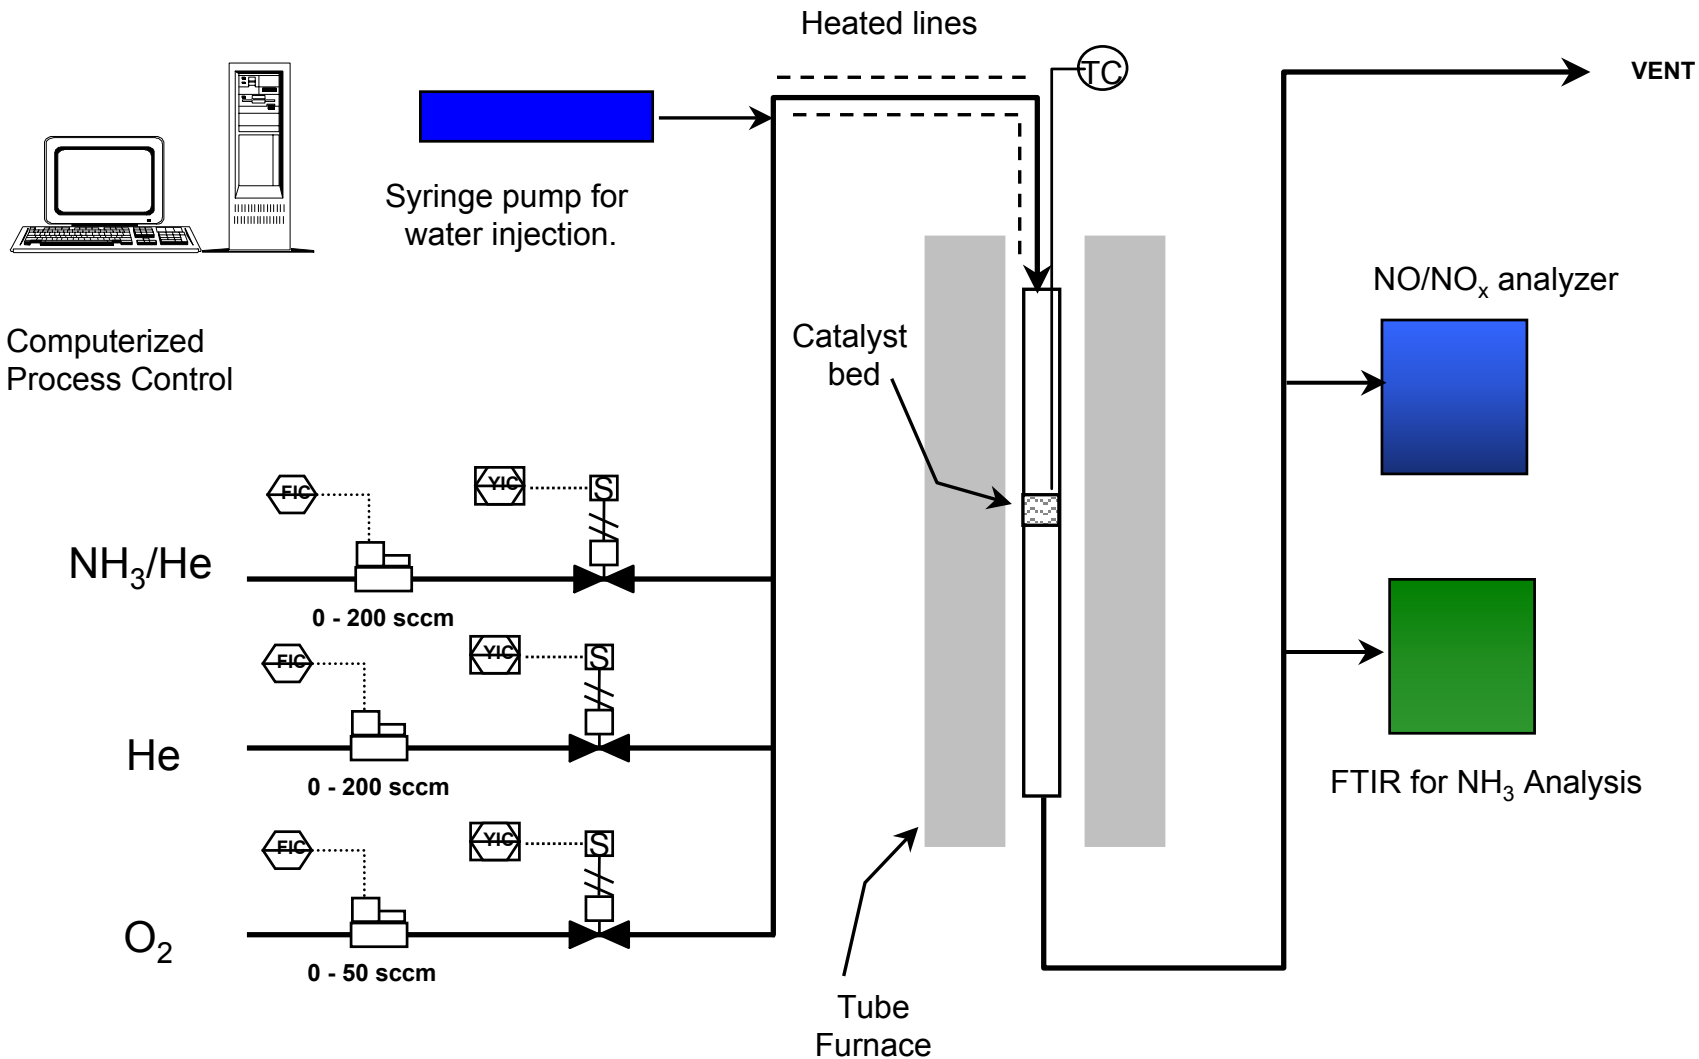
Heated lines

TC

VENT

Syringe pump for water injection.

Computerized Process Control

Catalyst bed

NO/NO$_x$ analyzer

FIC

YIC

S

NH$_3$/He

0 - 200 sccm

FIC

YIC

S

He

0 - 200 sccm

FTIR for NH$_3$ Analysis

FIC

YIC

S

O$_2$

0 - 50 sccm

Tube Furnace